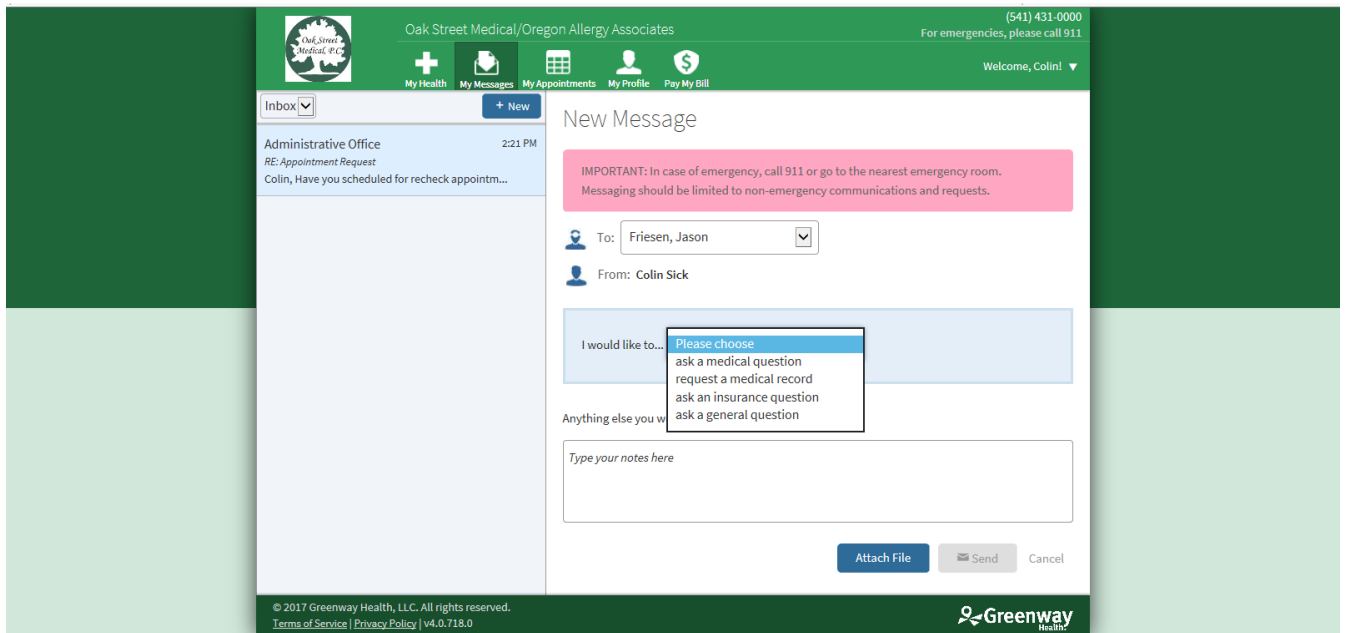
Oak Street Medical, P.C.

Oak Street Medical/Oregon Allergy Associates

(541) 431-0000
For emergencies, please call 911

My Health My Messages My Appointments My Profile Pay My Bill

Welcome, Colin! ▼

Inbox

+ New

Administrative Office 2:21 PM
RE: Appointment Request
Colin, Have you scheduled for recheck appointm...

New Message

IMPORTANT: In case of emergency, call 911 or go to the nearest emergency room. Messaging should be limited to non-emergency communications and requests.

To: Friesen, Jason

From: Colin Sick

I would like to...

Please choose
ask a medical question
request a medical record
ask an insurance question
ask a general question

Anything else you w

Type your notes here

Attach File

Send

Cancel

© 2017 Greenway Health, LLC. All rights reserved.
Terms of Service | Privacy Policy | v4.0.718.0

Greenway Health